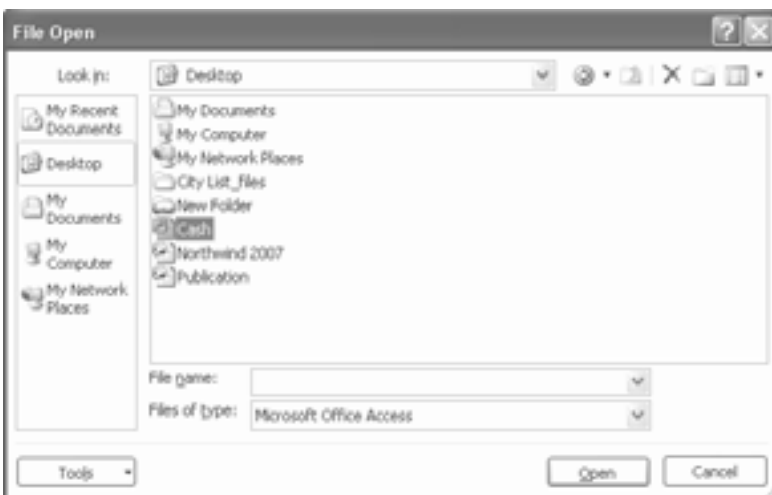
File Open

Look in: Desktop

My Recent Documents
Desktop
My Documents
My Computer
My Network Places

My Documents
My Computer
My Network Places
City List_files
New Folder
Cash
Northwind 2007
Publication

File name:
Files of type: Microsoft Office Access

Tools
Open
Cancel